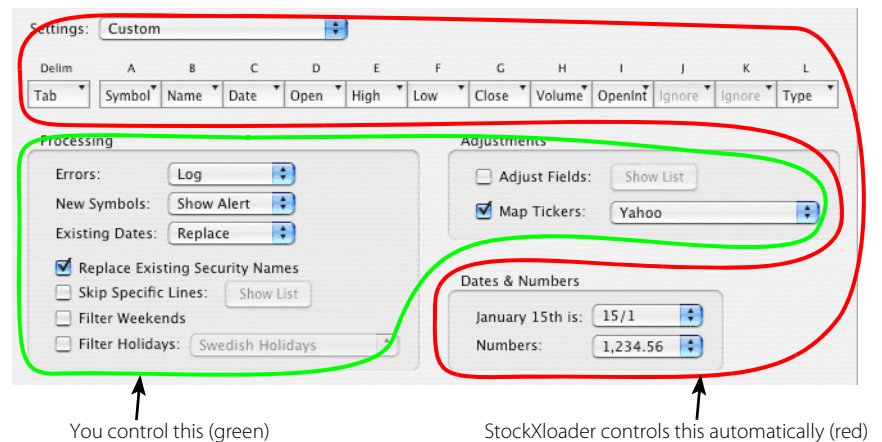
Settings: Custom

| Delim | A | B | C | D | E | F | G | H | I | J | K | L |
|---|---|---|---|---|---|---|---|---|---|---|---|---|
| Tab | Symbol | Name | Date | Open | High | Low | Close | Volume | OpenInt | Ignore | Ignore | Type |

Processing

Errors: Log

New Symbols: Show Alert

Existing Dates: Replace

Replace Existing Security Names

Skip Specific Lines: Show List

Filter Weekends

Filter Holidays: Swedish Holidays

Adjustments

Adjust Fields: Show List

Map Tickers: Yahoo

Dates & Numbers

January 15th is: 15/1

Numbers: 1,234.56

You control this (green)

StockXloader controls this automatically (red)